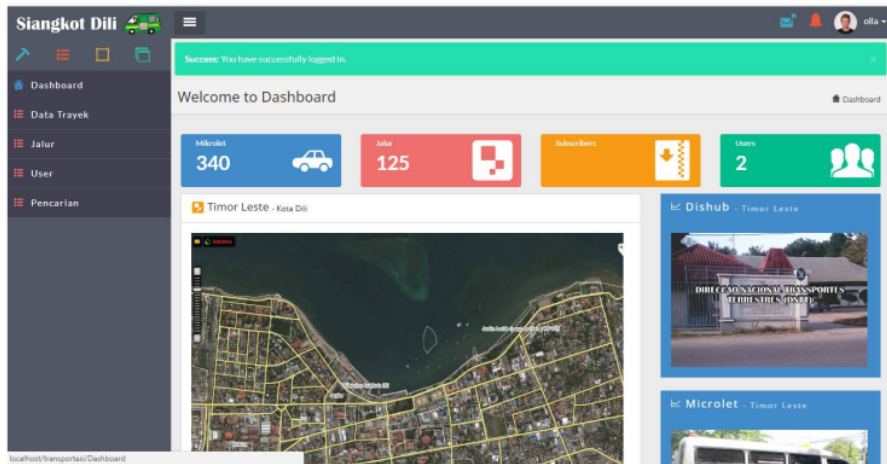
Siangkot Dili

olla

Dashboard
Data Trayek
Jalur
User
Pencarian

Success: You have successfully logged in.

×

Welcome to Dashboard

Dashboard

Mikrolet
340

Jalur
125

Subscribers

Users
2

Timor Leste - Kota Dili

Dishub - Timor Leste

DIRECÇÃO NACIONAL TRANSPORTES TERRESTRES (DNTT)

Microlet - Timor Leste

localhost/transportasi/Dashboard